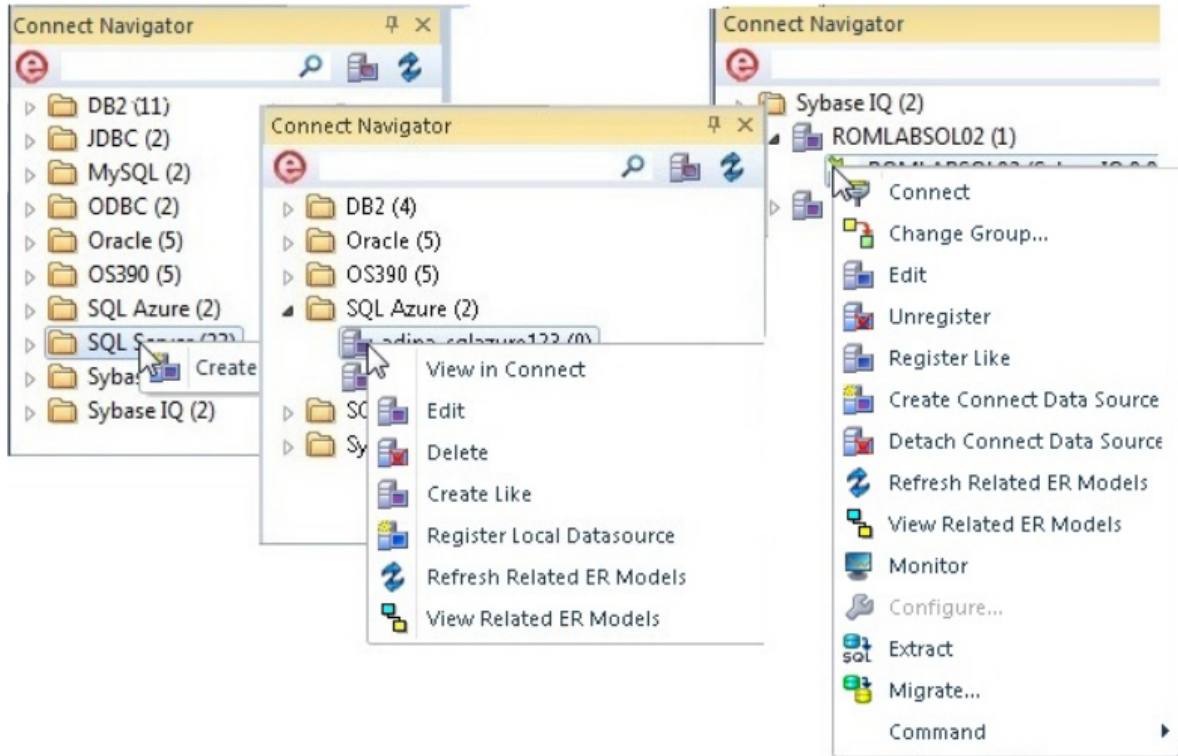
Connect Navigator

DB2 (11)
JDBC (2)
MySQL (2)
ODBC (2)
Oracle (5)
OS390 (5)
SQL Azure (2)
SQL Server (22)
Sybas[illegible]
Sybase IQ (2)

Create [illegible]

Connect Navigator

DB2 (4)
Oracle (5)
OS390 (5)
SQL Azure (2)
adina_sqlazure123 (0)
SC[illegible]
Sy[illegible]

View in Connect
Edit
Delete
Create Like
Register Local Datasource
Refresh Related ER Models
View Related ER Models

Connect Navigator

Sybase IQ (2)
ROMLABSOL02 (1)
ROMLABSOL02 (Sybase IQ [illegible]

Connect
Change Group...
Edit
Unregister
Register Like
Create Connect Data Source
Detach Connect Data Source
Refresh Related ER Models
View Related ER Models
Monitor
Configure...
Extract
Migrate...
Command